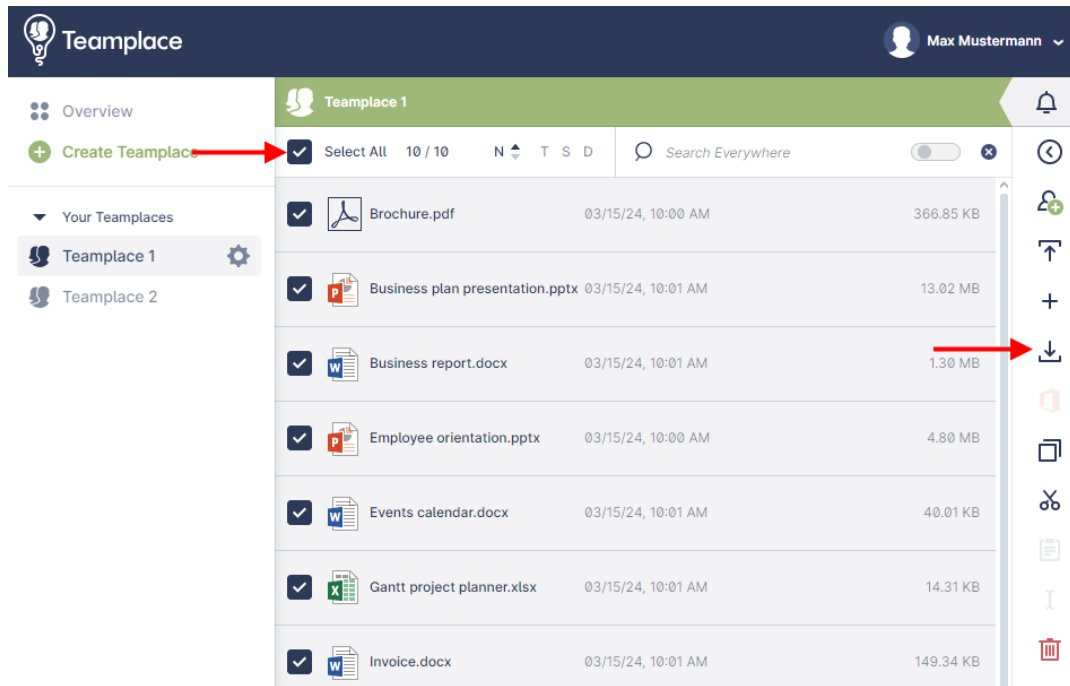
Teamplace

Max Mustermann

Overview

Create Teamplace

Your Teamplaces

Teamplace 1

Teamplace 2

Teamplace 1

Select All 10 / 10 N T S D

Search Everywhere

| | | | |
|---|---|---|---|
| | Brochure.pdf | 03/15/24, 10:00 AM | 366.85 KB |
| | Business plan presentation.pptx | 03/15/24, 10:01 AM | 13.02 MB |
| | Business report.docx | 03/15/24, 10:01 AM | 1.30 MB |
| | Employee orientation.pptx | 03/15/24, 10:00 AM | 4.80 MB |
| | Events calendar.docx | 03/15/24, 10:01 AM | 40.01 KB |
| | Gantt project planner.xlsx | 03/15/24, 10:01 AM | 14.31 KB |
| | Invoice.docx | 03/15/24, 10:01 AM | 149.34 KB |